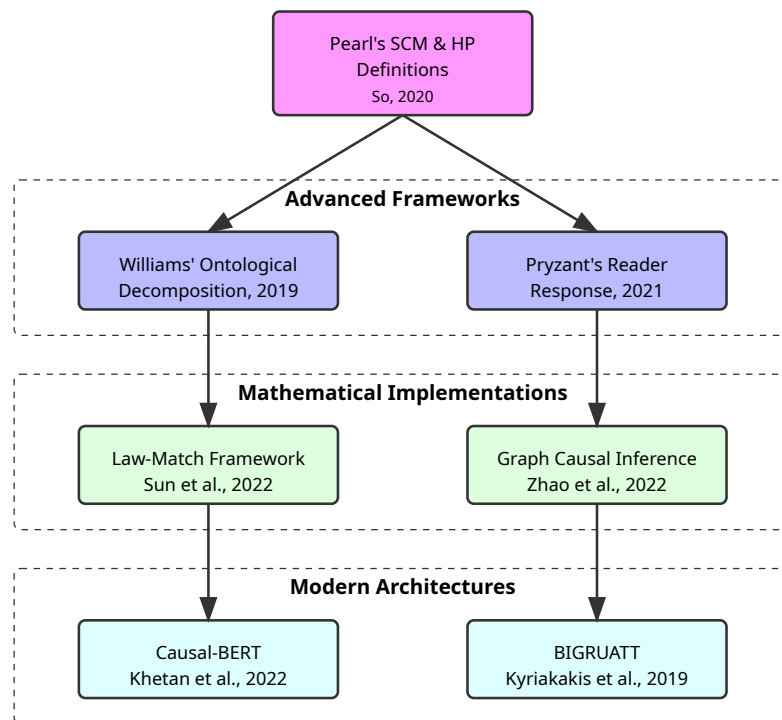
Pearl's SCM & HP Definitions
So, 2020

Advanced Frameworks

Williams' Ontological Decomposition, 2019

Pryzant's Reader Response, 2021

Mathematical Implementations

Law-Match Framework
Sun et al., 2022

Graph Causal Inference
Zhao et al., 2022

Modern Architectures

Causal-BERT
Khetan et al., 2022

BIGRUATT
Kyriakakis et al., 2019